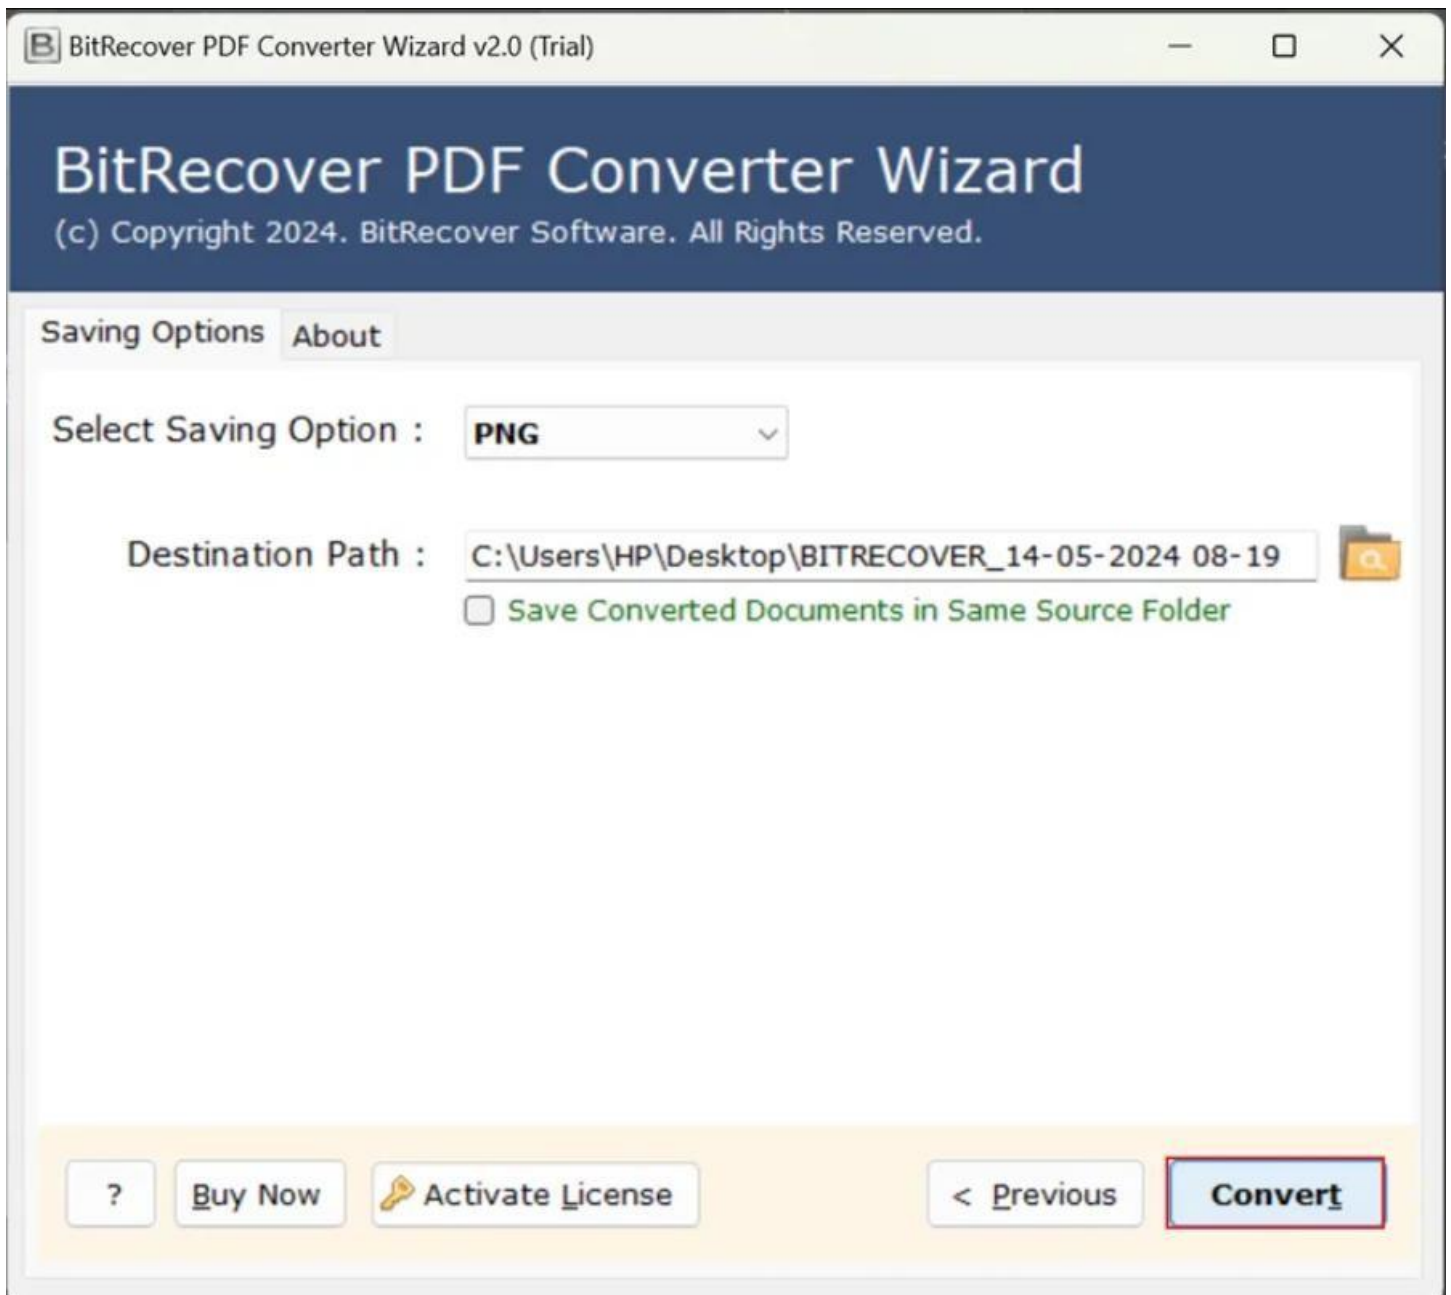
BitRecover PDF Converter Wizard v2.0 (Trial)

BitRecover PDF Converter Wizard
(c) Copyright 2024. BitRecover Software. All Rights Reserved.

Saving Options About

Select Saving Option : PNG

Destination Path : C:\Users\HP\Desktop\BITRECOVER_14-05-2024 08-19

Save Converted Documents in Same Source Folder

? Buy Now Activate License < Previous Convert